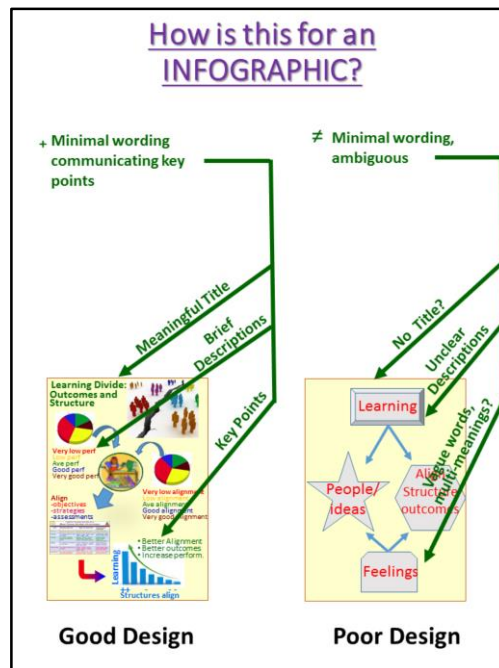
How is this for an INFOGRAPHIC?

+ Minimal wording communicating key points

≠ Minimal wording, ambiguous

Meaningful Title

Brief Descriptions

Key Points

No Title?

Unclear Descriptions

Vague words, multi-meanings?

Learning Divide: Outcomes and Structure

Very low perf
Low perf
Ave perf
Good perf
Very good perf

Align
-objectives
-strategies
-assessments

Very low alignment
Low alignment
Ave alignment
Good alignment
Very good alignment

• Better Alignment
• Better outcomes
• Increase perform.

Learning

Structures align

Learning

People/ ideas

Align Structure outcomes

Feelings

Good Design

Poor Design